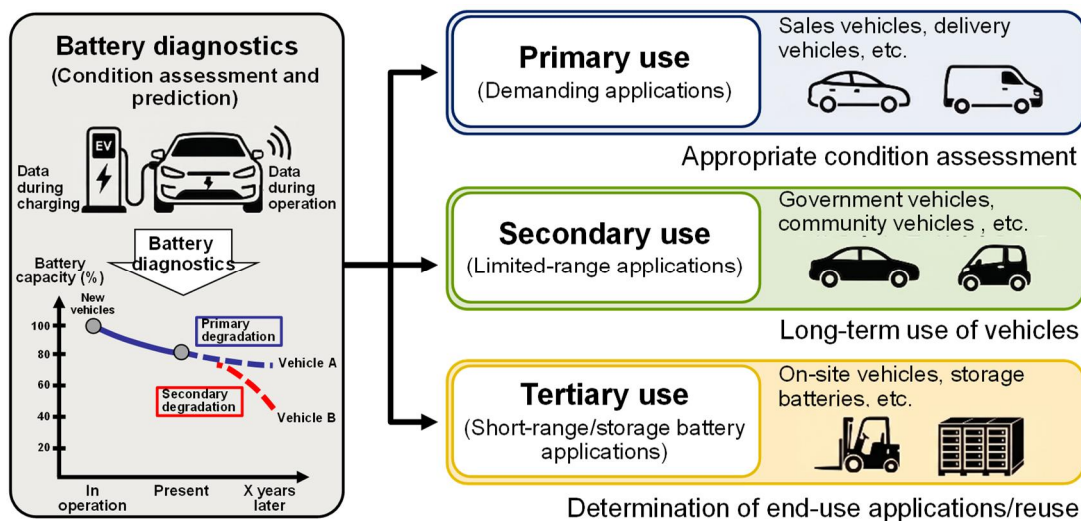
Battery diagnostics
(Condition assessment and prediction)

EV

Data during charging

Data during operation

Battery diagnostics

Battery capacity (%)

New vehicles

100
80
60
40
20

Primary degradation

Vehicle A

Secondary degradation

Vehicle B

In operation

Present

X years later

Primary use
(Demanding applications)

Sales vehicles, delivery vehicles, etc.

Appropriate condition assessment

Secondary use
(Limited-range applications)

Government vehicles, community vehicles , etc.

Long-term use of vehicles

Tertiary use
(Short-range/storage battery applications)

On-site vehicles, storage batteries, etc.

Determination of end-use applications/reuse